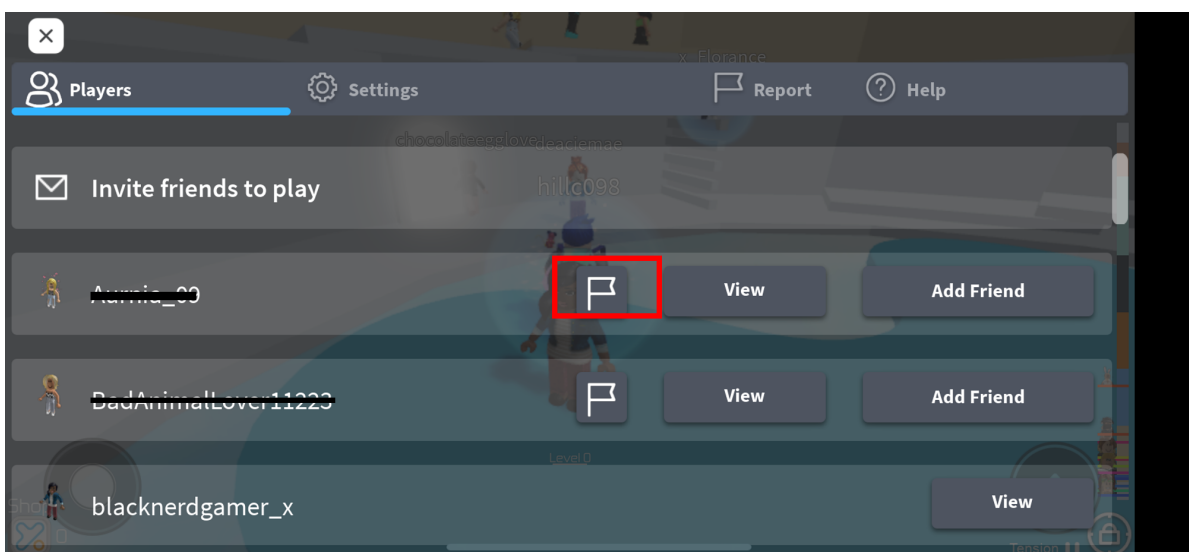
×

Players Settings Report Help

x_Florance

chocolateeggloveideaciemae

Invite friends to play

hillc098

Aurnia_00 View Add Friend

BadAnimalLover11223 View Add Friend

Level 0

blacknerdgamer_x View